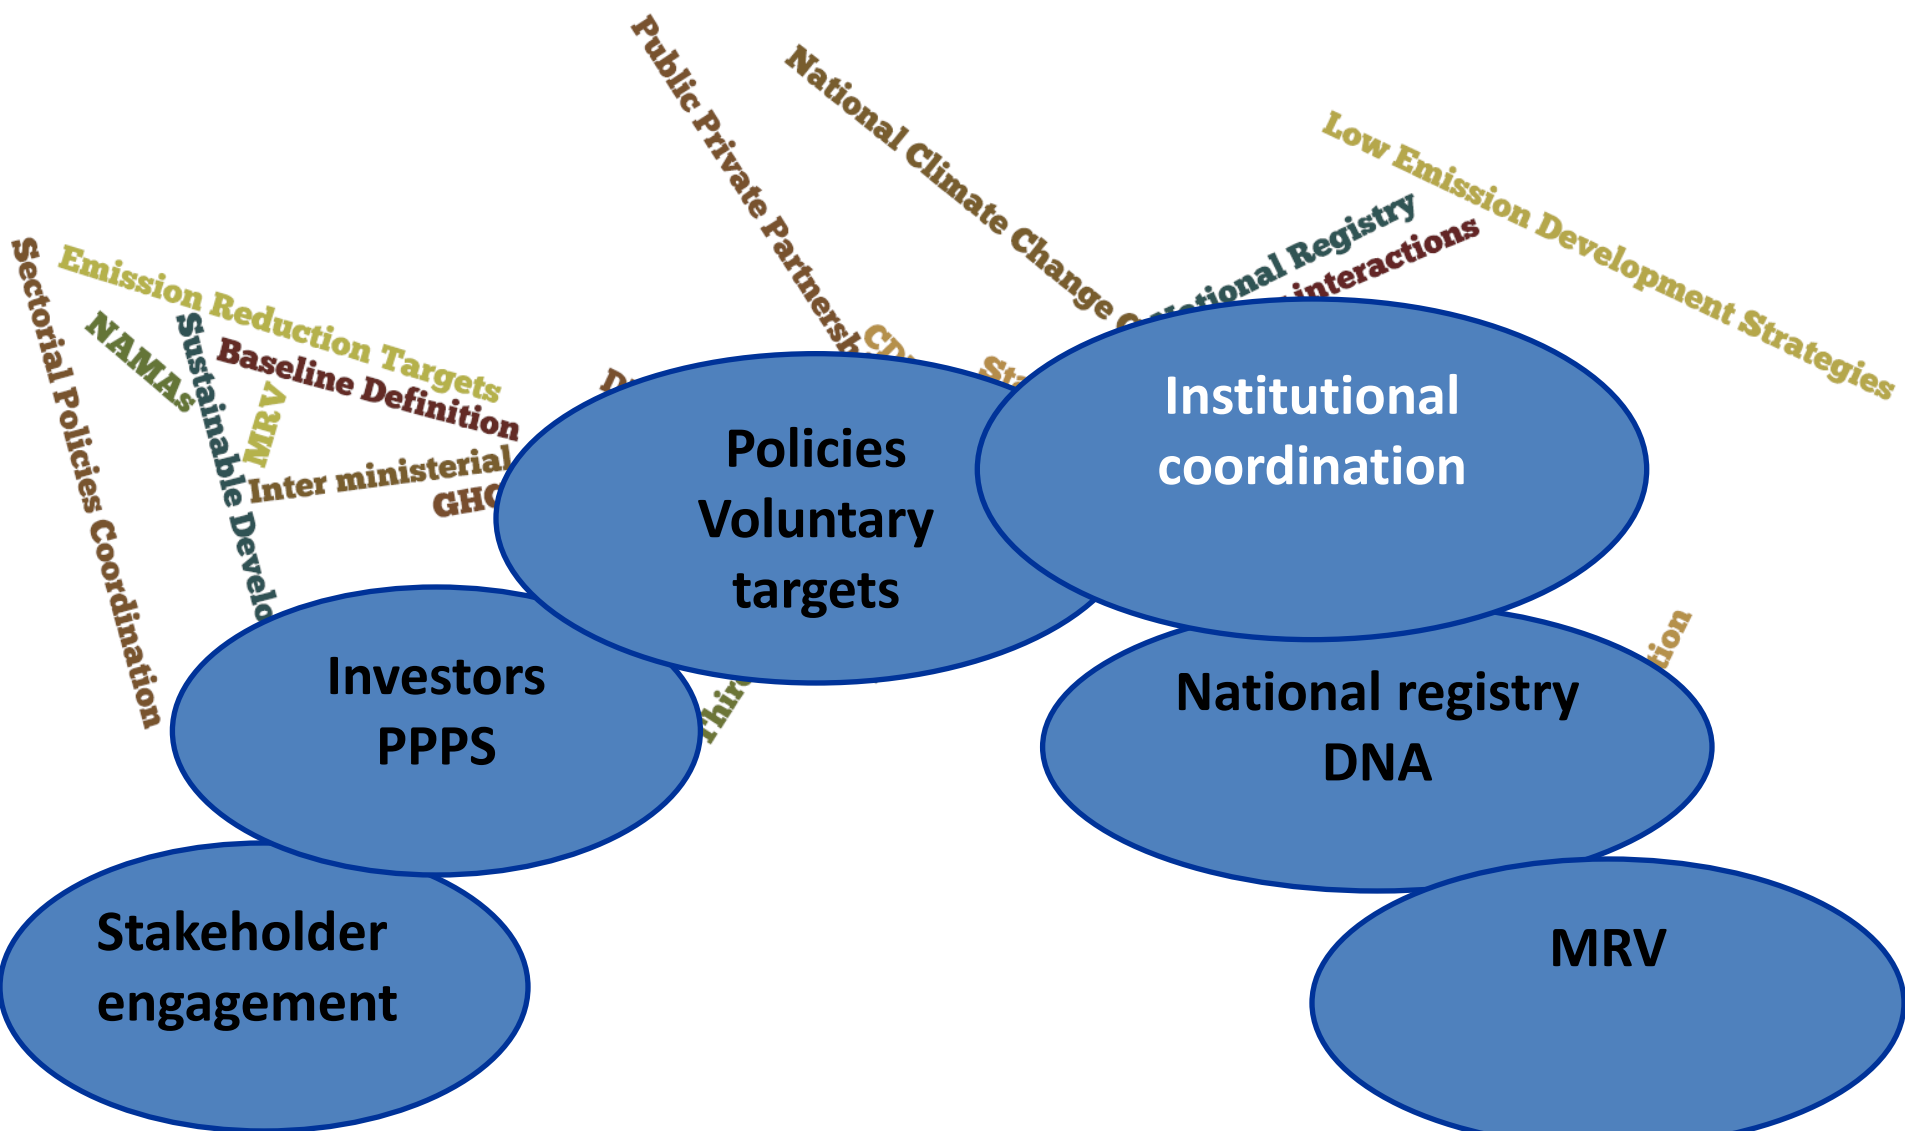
Public Private Partnersh

National Climate Change

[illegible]tional Registry

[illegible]interactions

Low Emission Development Strategies

Sectorial Policies Coordination

Emission Reduction Targets

NAMAs

Sustainable Develo

Baseline Definition

MRV

Inter ministerial

GHC

CD

St

D

Thir

tion

Policies
Voluntary
targets

Institutional
coordination

Investors
PPPS

National registry
DNA

Stakeholder
engagement

MRV